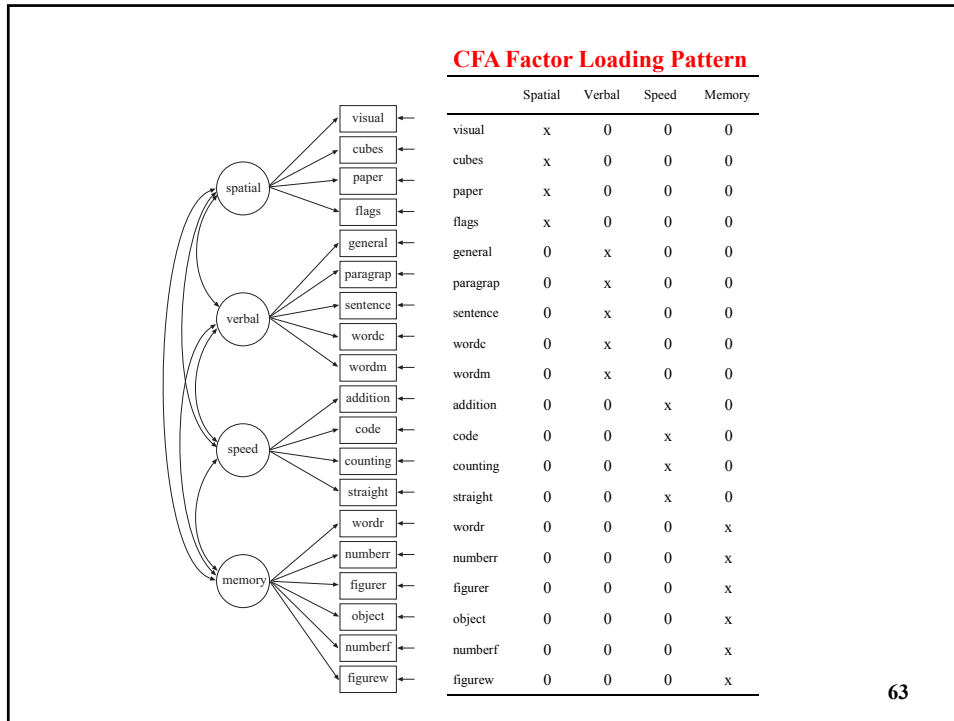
CFA Factor Loading Pattern

spatial
verbal
speed
memory

visual
cubes
paper
flags
general
paragrap
sentence
wordc
wordm
addition
code
counting
straight
wordr
numberr
figurer
object
numberf
figurew

| | Spatial | Verbal | Speed | Memory |
|---|---|---|---|---|
| visual | x | 0 | 0 | 0 |
| cubes | x | 0 | 0 | 0 |
| paper | x | 0 | 0 | 0 |
| flags | x | 0 | 0 | 0 |
| general | 0 | x | 0 | 0 |
| paragrap | 0 | x | 0 | 0 |
| sentence | 0 | x | 0 | 0 |
| wordc | 0 | x | 0 | 0 |
| wordm | 0 | x | 0 | 0 |
| addition | 0 | 0 | x | 0 |
| code | 0 | 0 | x | 0 |
| counting | 0 | 0 | x | 0 |
| straight | 0 | 0 | x | 0 |
| wordr | 0 | 0 | 0 | x |
| numberr | 0 | 0 | 0 | x |
| figurer | 0 | 0 | 0 | x |
| object | 0 | 0 | 0 | x |
| numberf | 0 | 0 | 0 | x |
| figurew | 0 | 0 | 0 | x |

63